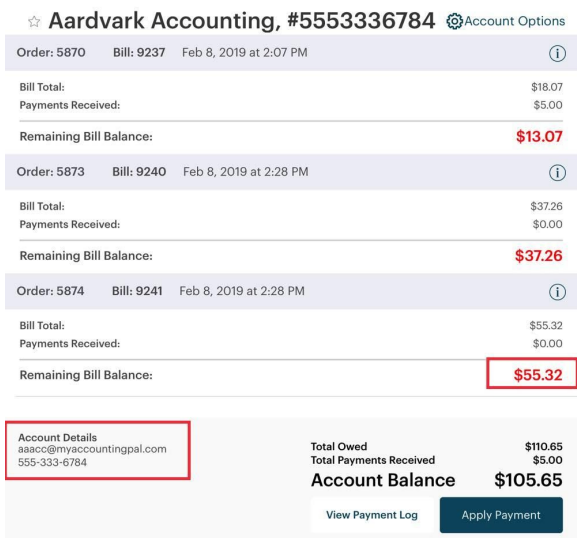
☆ Aardvark Accounting, #5553336784 Account Options

Order: 5870 Bill: 9237 Feb 8, 2019 at 2:07 PM (i)

| | |
|---|---|
| Bill Total: | $18.07 |
| Payments Received: | $5.00 |
| Remaining Bill Balance: | $13.07 |

Order: 5873 Bill: 9240 Feb 8, 2019 at 2:28 PM (i)

| | |
|---|---|
| Bill Total: | $37.26 |
| Payments Received: | $0.00 |
| Remaining Bill Balance: | $37.26 |

Order: 5874 Bill: 9241 Feb 8, 2019 at 2:28 PM (i)

| | |
|---|---|
| Bill Total: | $55.32 |
| Payments Received: | $0.00 |
| Remaining Bill Balance: | $55.32 |

Account Details
aaacc@myaccountingpal.com
555-333-6784

| | |
|---|---|
| Total Owed | $110.65 |
| Total Payments Received | $5.00 |
| Account Balance | $105.65 |

View Payment Log
Apply Payment